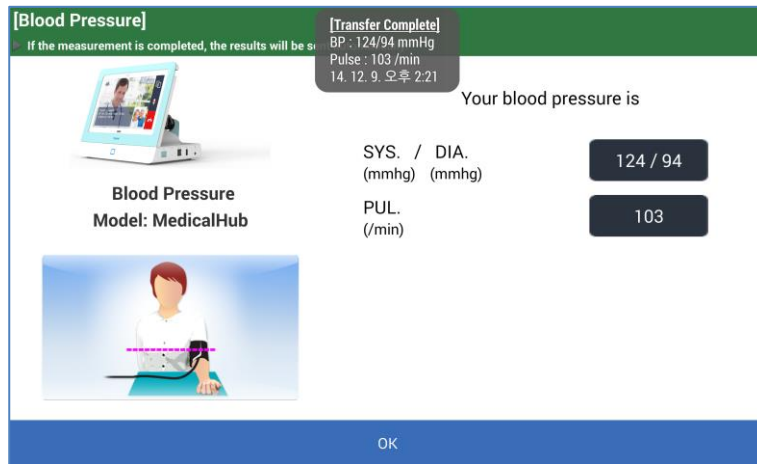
[Blood Pressure]

If the measurement is completed, the results will be s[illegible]

[Transfer Complete]
BP : 124/94 mmHg
Pulse : 103 /min
14. 12. 9. 오후 2:21

Blood Pressure
Model: MedicalHub

Your blood pressure is

SYS. / DIA.
(mmhg) (mmhg)

124 / 94

PUL.
(/min)

103

OK